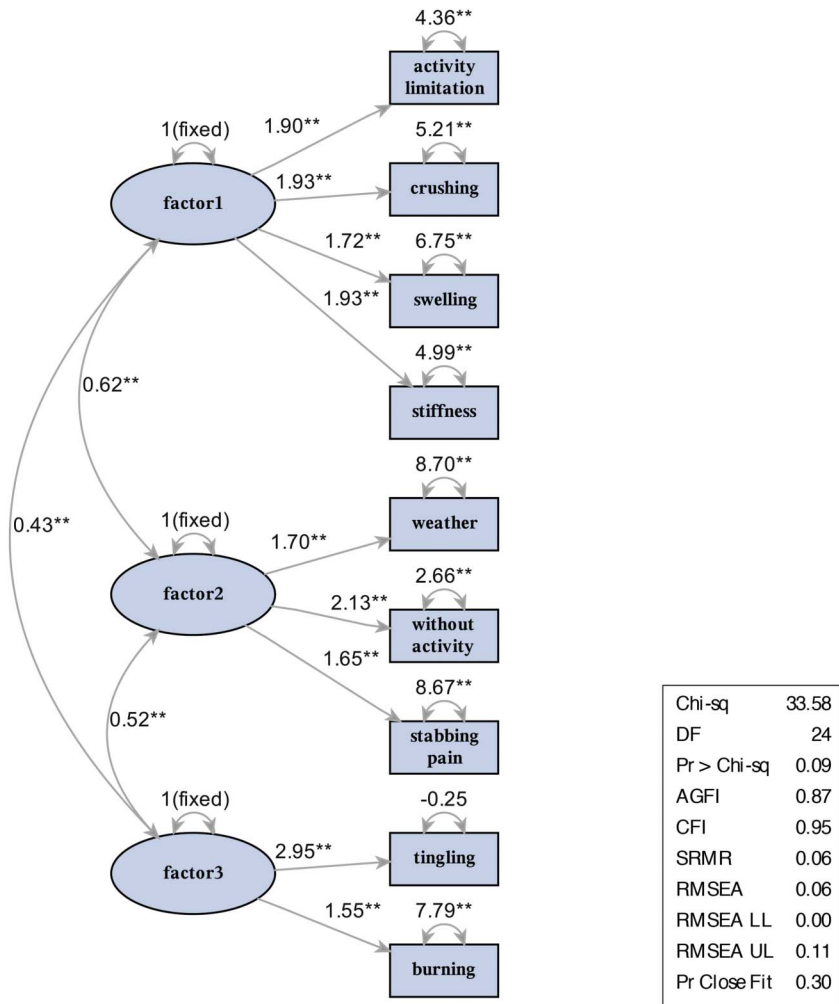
4.36**
activity limitation
1(fixed)
1.90**
5.21**
1.93**
crushing
factor1
1.72**
6.75**
swelling
1.93**
4.99**
0.62**
stiffness
8.70**
1(fixed)
weather
0.43**
1.70**
2.66**
factor2
2.13**
without activity
1.65**
8.67**
0.52**
stabbing pain
1(fixed)
-0.25
2.95**
tingling
factor3
1.55**
7.79**
burning

| Chi-sq | 33.58 |
|---|---|
| DF | 24 |
| Pr > Chi-sq | 0.09 |
| AGFI | 0.87 |
| CFI | 0.95 |
| SRMR | 0.06 |
| RMSEA | 0.06 |
| RMSEA LL | 0.00 |
| RMSEA UL | 0.11 |
| Pr Close Fit | 0.30 |